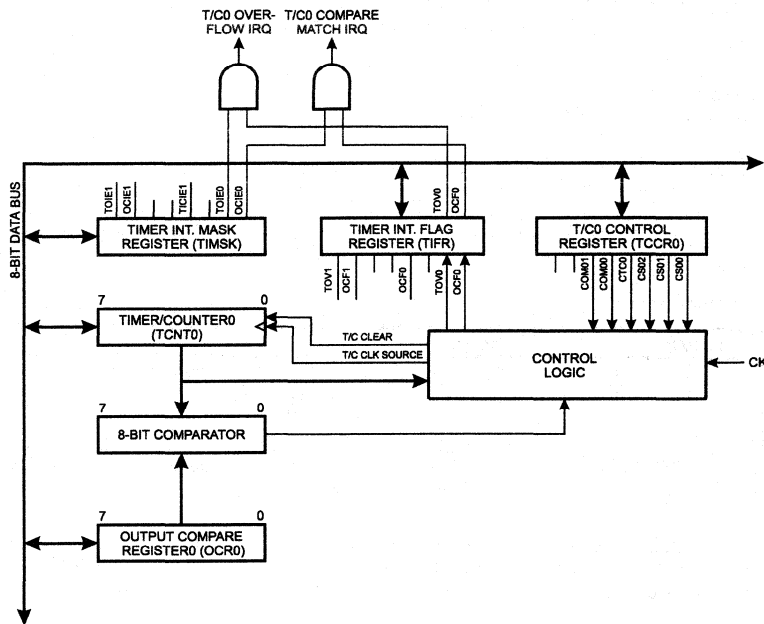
T/C0 OVER-FLOW IRQ

T/C0 COMPARE MATCH IRQ

8-BIT DATA BUS

TOIE1 OCIE1 TICIE1 TOIE0 OCIE0

TIMER INT. MASK REGISTER (TIMSK)

TOV0 OCF0

TIMER INT. FLAG REGISTER (TIFR)

TOV1 OCF1 OCF0 TOV0 OCF0

T/C0 CONTROL REGISTER (TCCR0)

COM01 COM00 CTC0 CS02 CS01 CS00

7 0

TIMER/COUNTER0 (TCNT0)

T/C CLEAR

T/C CLK SOURCE

CONTROL LOGIC

CK

7 0

8-BIT COMPARATOR

7 0

OUTPUT COMPARE REGISTER0 (OCR0)